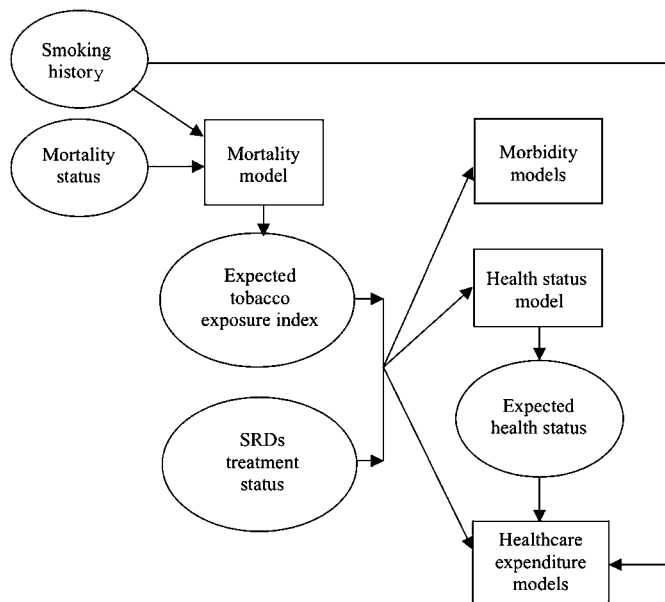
Smoking history

Mortality status

Mortality model

Morbidity models

Expected tobacco exposure index

Health status model

Expected health status

SRDs treatment status

Healthcare expenditure models